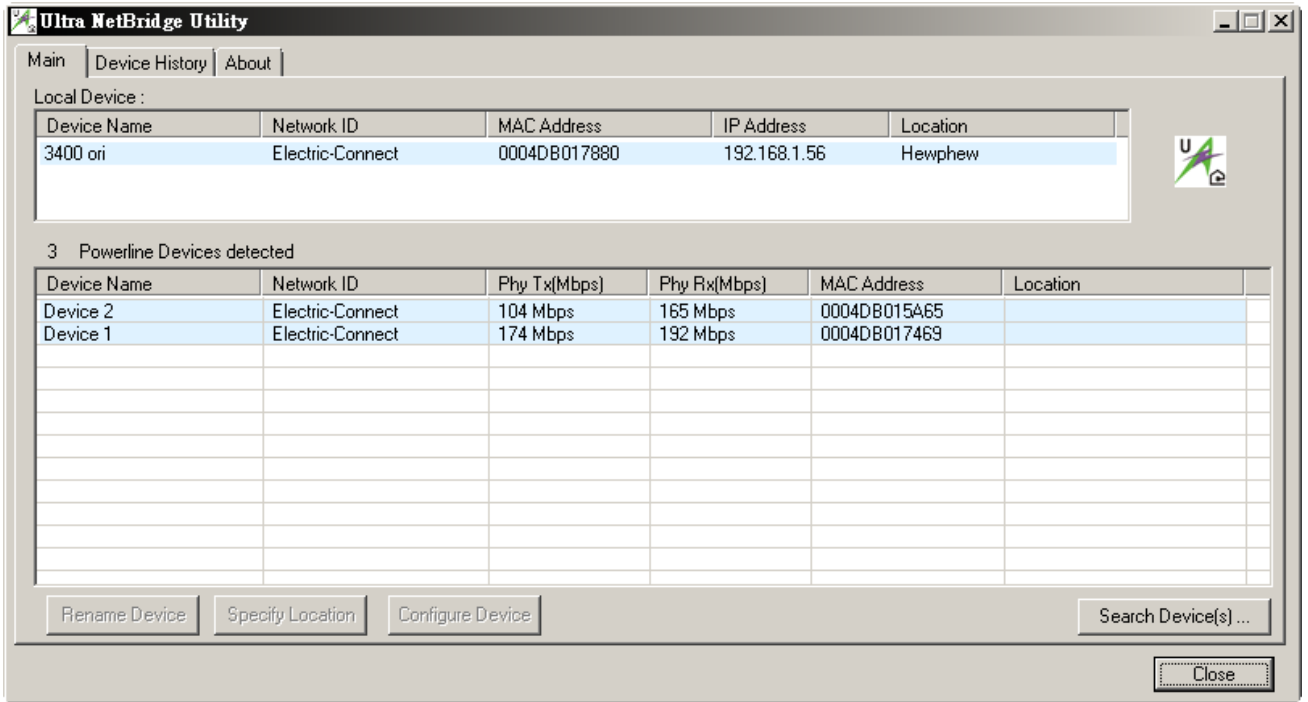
Ultra NetBridge Utility

Main | Device History | About

Local Device :

| Device Name | Network ID | MAC Address | IP Address | Location |
|---|---|---|---|---|
| 3400 ori | Electric-Connect | 0004DB017880 | 192.168.1.56 | Hewphew |

3 Powerline Devices detected

| Device Name | Network ID | Phy Tx(Mbps) | Phy Rx(Mbps) | MAC Address | Location |
|---|---|---|---|---|---|
| Device 2 | Electric-Connect | 104 Mbps | 165 Mbps | 0004DB015A65 | |
| Device 1 | Electric-Connect | 174 Mbps | 192 Mbps | 0004DB017469 | |

Rename Device | Specify Location | Configure Device | Search Device(s) ...

Close